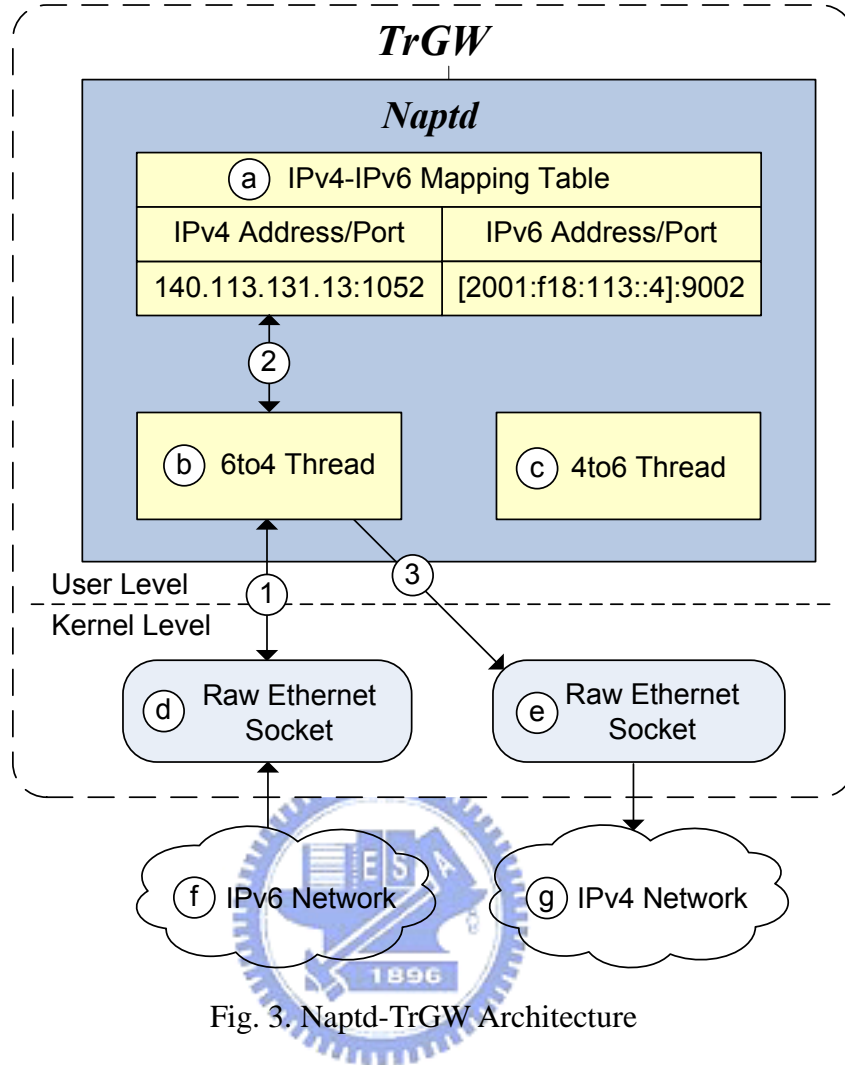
TrGW

Naptd

a IPv4-IPv6 Mapping Table

| IPv4 Address/Port | IPv6 Address/Port |
|---|---|
| 140.113.131.13:1052 | [2001:f18:113::4]:9002 |

2

b 6to4 Thread

c 4to6 Thread

User Level

1

3

Kernel Level

d Raw Ethernet Socket

e Raw Ethernet Socket

E S A

1896

f IPv6 Network

g IPv4 Network

Fig. 3. Naptd-TrGW Architecture